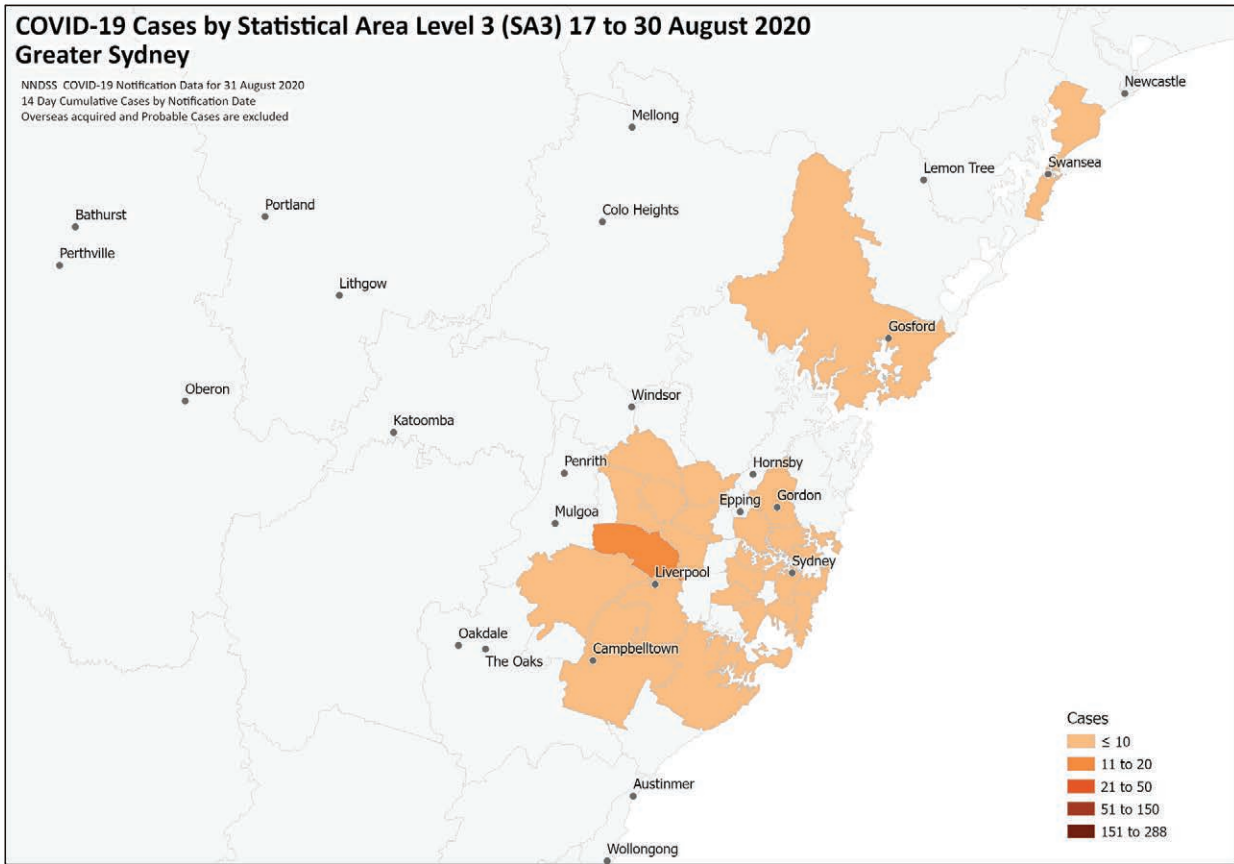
COVID-19 Cases by Statistical Area Level 3 (SA3) 17 to 30 August 2020
Greater Sydney

NNDSS COVID-19 Notification Data for 31 August 2020
14 Day Cumulative Cases by Notification Date
Overseas acquired and Probable Cases are excluded

Newcastle
Mellong
Lemon Tree
Swansea
Bathurst
Portland
Colo Heights
Perthville
Lithgow
Gosford
Oberon
Windsor
Katoomba
Penrith
Hornsby
Gordon
Epping
Mulgoa
Sydney
Liverpool
Oakdale
The Oaks
Campbelltown
Austinmer
Wollongong

Cases
≤ 10
11 to 20
21 to 50
51 to 150
151 to 288